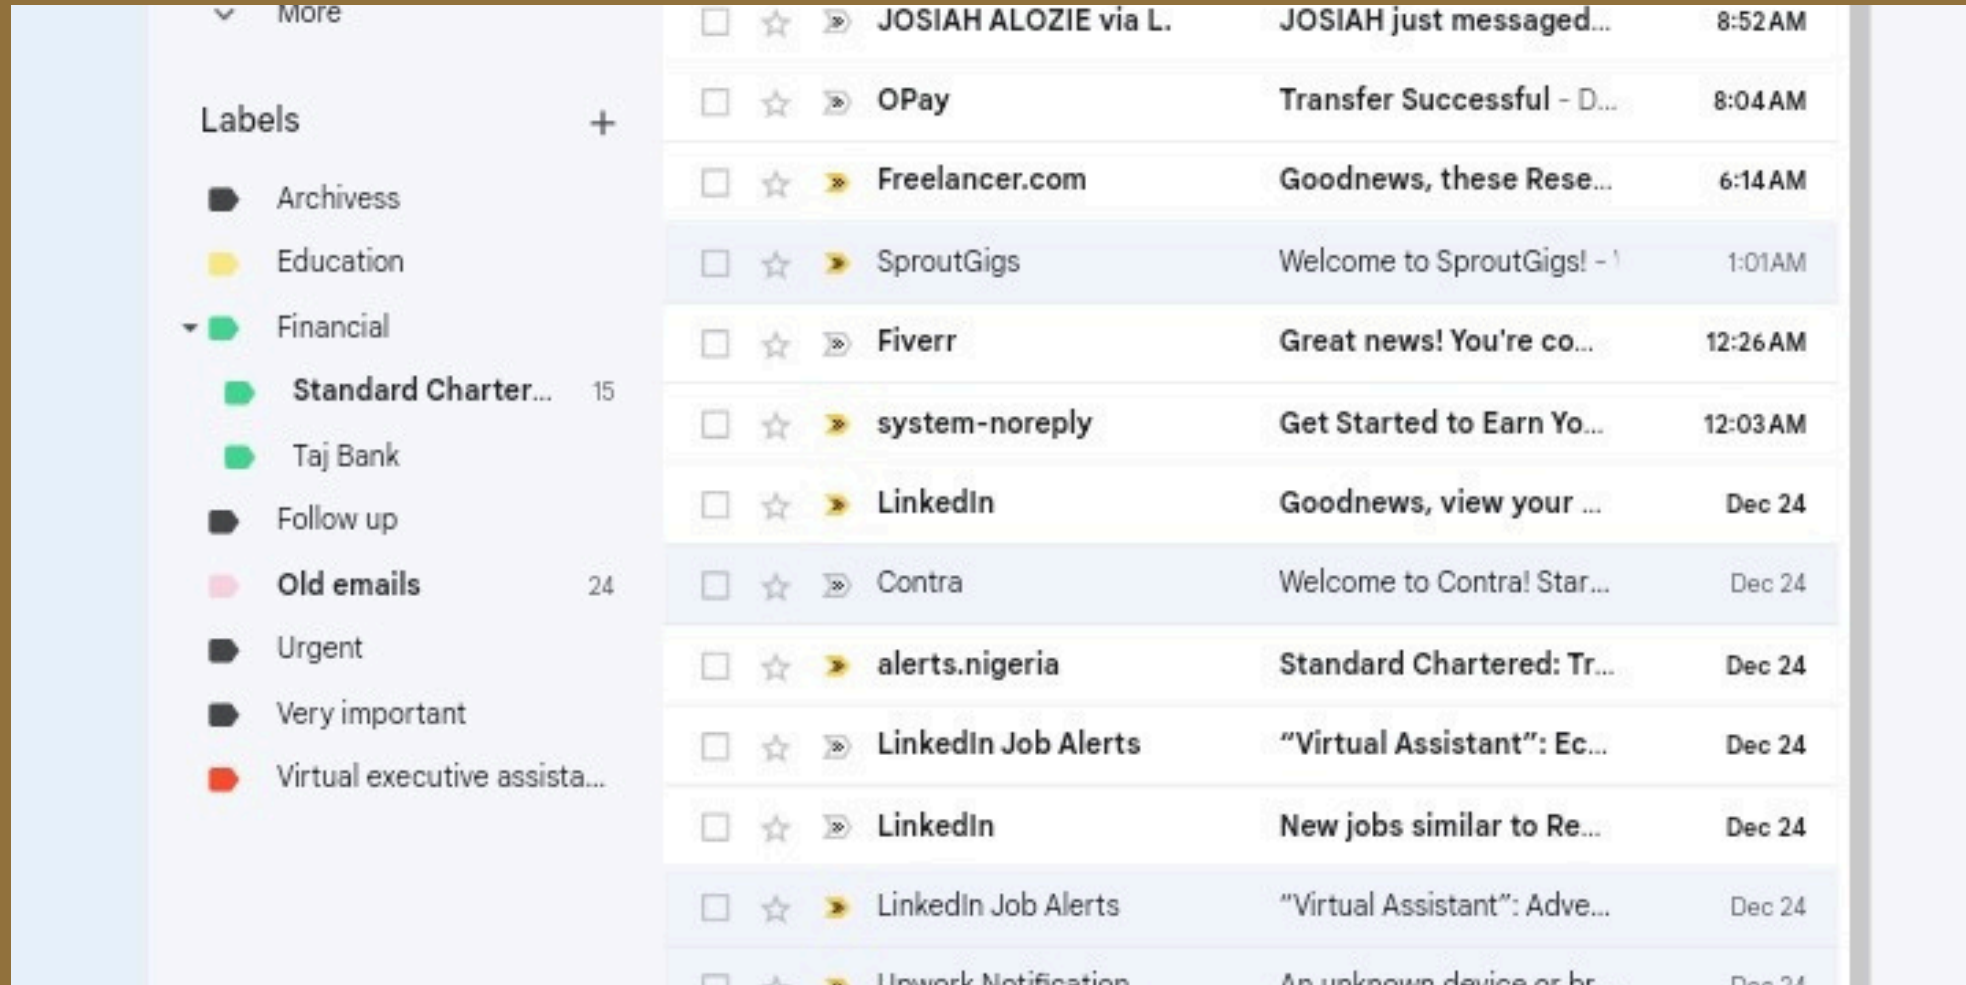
More

Labels +

Archivess
Education
Financial
Standard Charter... 15
Taj Bank
Follow up
Old emails 24
Urgent
Very important
Virtual executive assista...

| | | |
|---|---|---|
| JOSIAH ALOZIE via L. | JOSIAH just messaged... | 8:52 AM |
| OPay | Transfer Successful - D... | 8:04 AM |
| Freelancer.com | Goodnews, these Rese... | 6:14 AM |
| SproutGigs | Welcome to SproutGigs! - | 1:01 AM |
| Fiverr | Great news! You're co... | 12:26 AM |
| system-noreply | Get Started to Earn Yo... | 12:03 AM |
| LinkedIn | Goodnews, view your ... | Dec 24 |
| Contra | Welcome to Contra! Star... | Dec 24 |
| alerts.nigeria | Standard Chartered: Tr... | Dec 24 |
| LinkedIn Job Alerts | "Virtual Assistant": Ec... | Dec 24 |
| LinkedIn | New jobs similar to Re... | Dec 24 |
| LinkedIn Job Alerts | "Virtual Assistant": Adve... | Dec 24 |
| Upwork Notification | An unknown device or br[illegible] | Dec 24 |